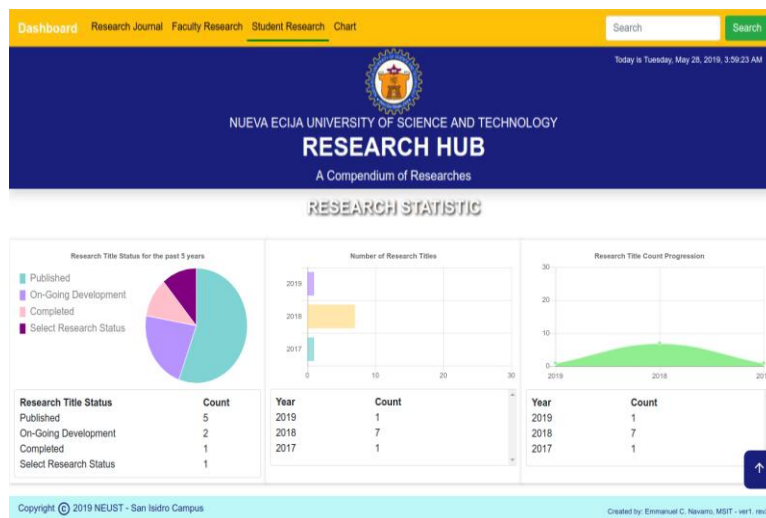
Dashboard Research Journal Faculty Research Student Research Chart

Search Search

Today is Tuesday, May 28, 2019, 3:59:23 AM

NUEVA ECIJA UNIVERSITY OF SCIENCE AND TECHNOLOGY

RESEARCH HUB

A Compendium of Researches

RESEARCH STATISTIC

Research Title Status for the past 5 years

Published
On-Going Development
Completed
Select Research Status

| Research Title Status | Count |
|---|---|
| Published | 5 |
| On-Going Development | 2 |
| Completed | 1 |
| Select Research Status | 1 |

Number of Research Titles

2019
2018
2017
0 10 20 30

| Year | Count |
|---|---|
| 2019 | 1 |
| 2018 | 7 |
| 2017 | 1 |

Research Title Count Progression

30
20
10
0
2019 2018 201

| Year | Count |
|---|---|
| 2019 | 1 |
| 2018 | 7 |
| 2017 | 1 |

Copyright © 2019 NEUST - San Isidro Campus

Created by: Emmanuel C. Navarro, MSIT - ver1. rev